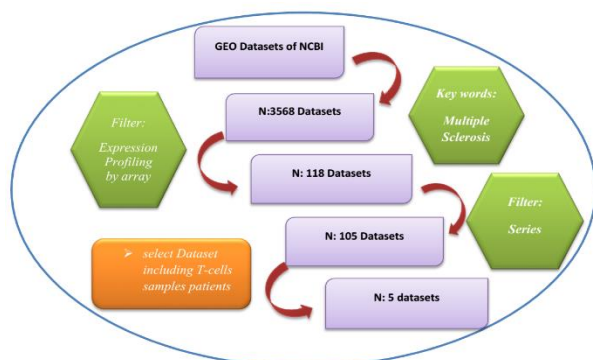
GEO Datasets of NCBI

Key words:
Multiple Sclerosis

N:3568 Datasets

Filter:
Expression Profiling by array

N: 118 Datasets

Filter:
Series

N: 105 Datasets

➢ select Dataset including T-cells samples patients

N: 5 datasets